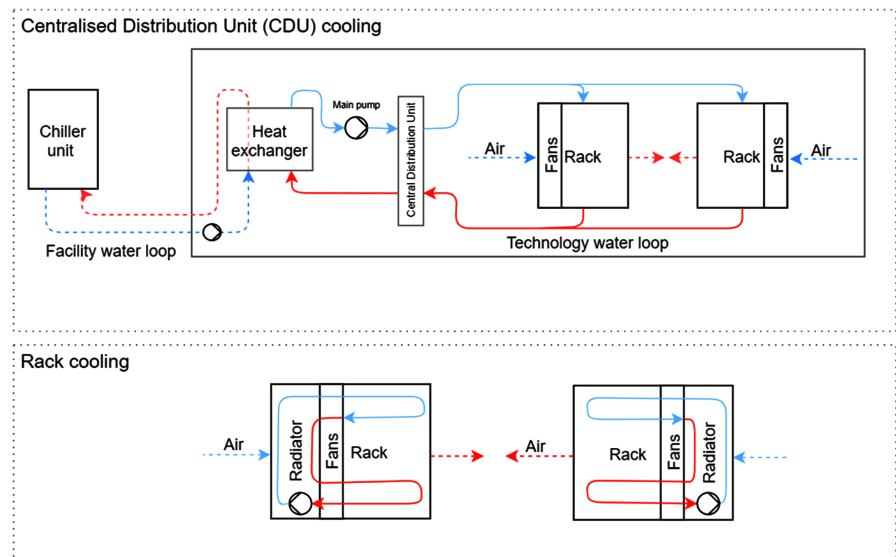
Centralised Distribution Unit (CDU) cooling

Chiller unit

Heat exchanger

Main pump

Central Distribution Unit

Air

Fans

Rack

Rack

Fans

Air

Facility water loop

Technology water loop

Rack cooling

Air

Radiator

Fans

Rack

Air

Rack

Fans

Radiator